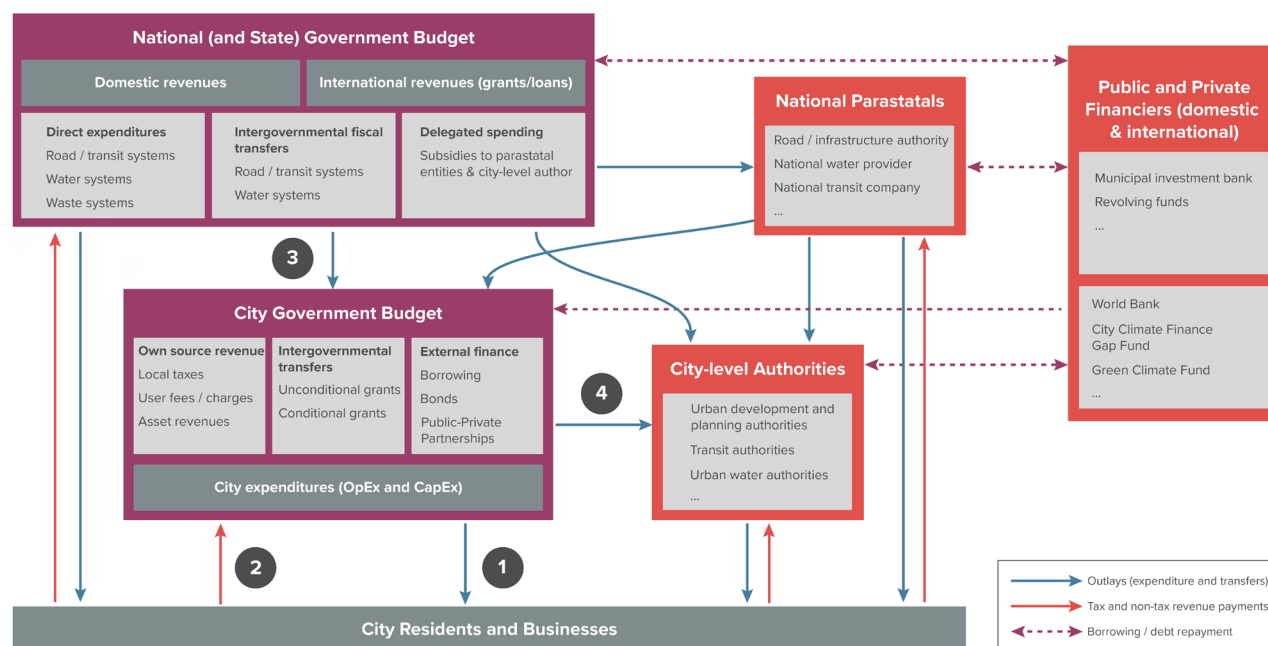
National (and State) Government Budget

Domestic revenues

International revenues (grants/loans)

Direct expenditures
Road / transit systems
Water systems
Waste systems

Intergovernmental fiscal transfers
Road / transit systems
Water systems

Delegated spending
Subsidies to parastatal entities & city-level author

National Parastatals

Road / infrastructure authority
National water provider
National transit company
...

Public and Private Financiers (domestic & international)

Municipal investment bank
Revolving funds
...

World Bank
City Climate Finance Gap Fund
Green Climate Fund
...

3

City Government Budget

Own source revenue
Local taxes
User fees / charges
Asset revenues

Intergovernmental transfers
Unconditional grants
Conditional grants

External finance
Borrowing
Bonds
Public-Private Partnerships

City expenditures (OpEx and CapEx)

4

City-level Authorities

Urban development and planning authorities
Transit authorities
Urban water authorities
...

2

1

City Residents and Businesses

Outlays (expenditure and transfers)
Tax and non-tax revenue payments
Borrowing / debt repayment